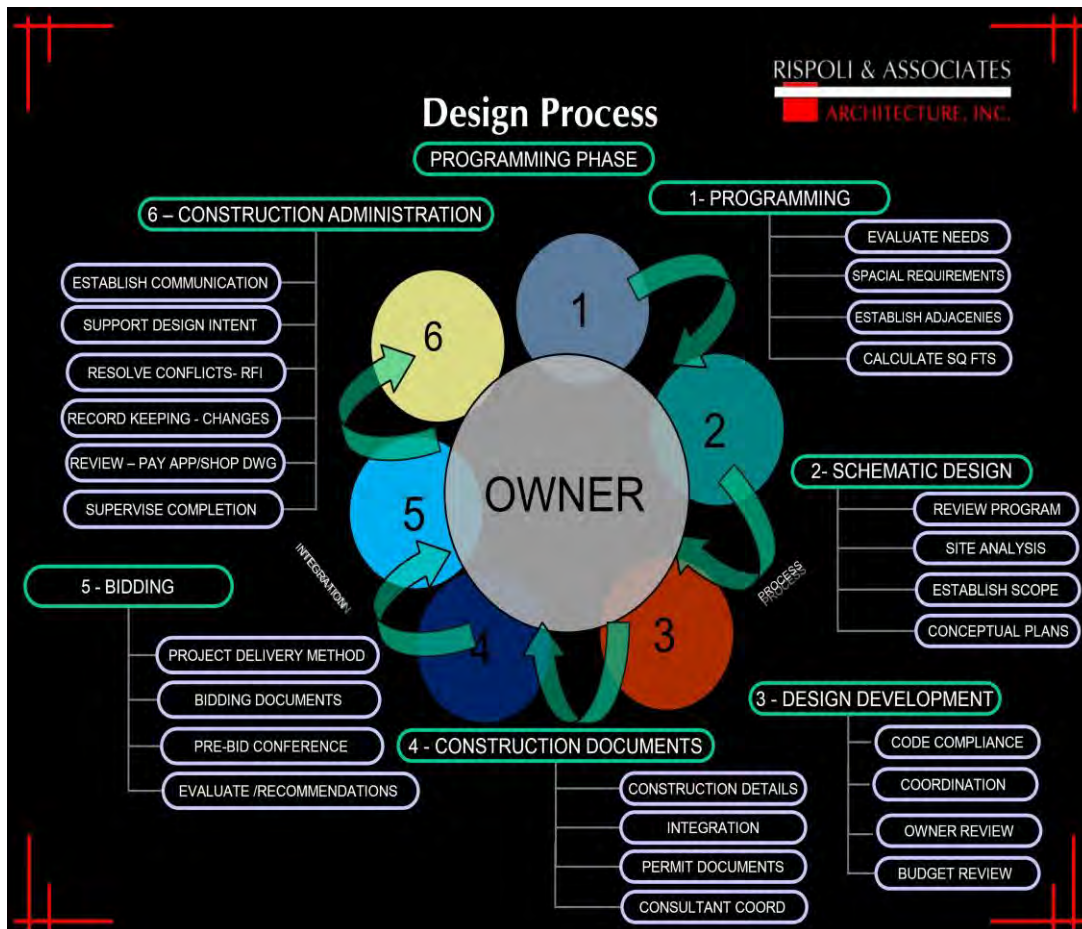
RISPOLI & ASSOCIATES
ARCHITECTURE, INC.

Design Process

PROGRAMMING PHASE

1- PROGRAMMING
EVALUATE NEEDS
SPACIAL REQUIREMENTS
ESTABLISH ADJACENIES
CALCULATE SQ FTS

2- SCHEMATIC DESIGN
REVIEW PROGRAM
SITE ANALYSIS
ESTABLISH SCOPE
CONCEPTUAL PLANS

3 - DESIGN DEVELOPMENT
CODE COMPLIANCE
COORDINATION
OWNER REVIEW
BUDGET REVIEW

4 - CONSTRUCTION DOCUMENTS
CONSTRUCTION DETAILS
INTEGRATION
PERMIT DOCUMENTS
CONSULTANT COORD

5 - BIDDING
PROJECT DELIVERY METHOD
BIDDING DOCUMENTS
PRE-BID CONFERENCE
EVALUATE /RECOMMENDATIONS

6 – CONSTRUCTION ADMINISTRATION
ESTABLISH COMMUNICATION
SUPPORT DESIGN INTENT
RESOLVE CONFLICTS- RFI
RECORD KEEPING - CHANGES
REVIEW – PAY APP/SHOP DWG
SUPERVISE COMPLETION

1
2
3
4
5
6
OWNER

INTEGRATION
PROCESS